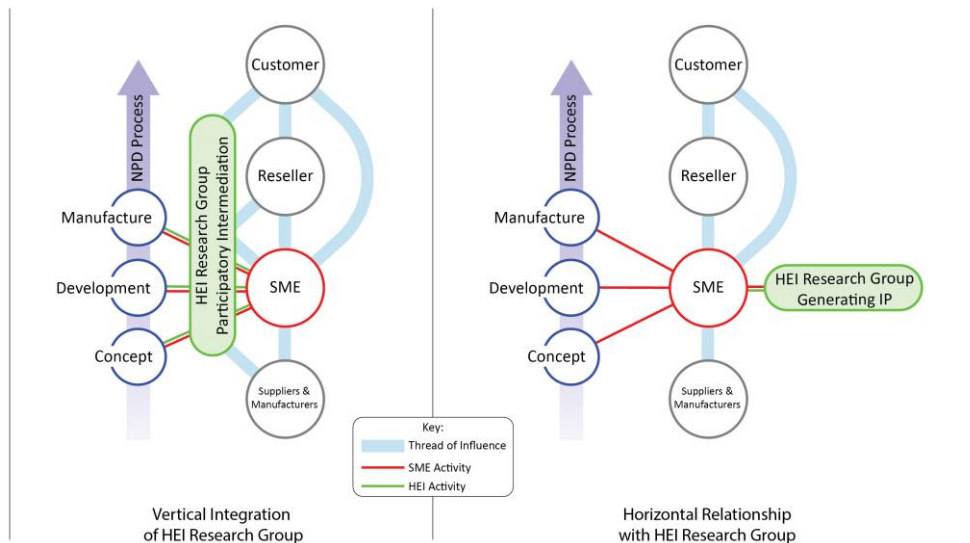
NPD Process

Customer

HEI Research Group Participatory Intermediation

Reseller

Manufacture

Development

SME

Concept

Suppliers & Manufacturers

Vertical Integration of HEI Research Group

Key:
Thread of Influence
SME Activity
HEI Activity

NPD Process

Customer

Reseller

Manufacture

Development

SME

HEI Research Group Generating IP

Concept

Suppliers & Manufacturers

Horizontal Relationship with HEI Research Group